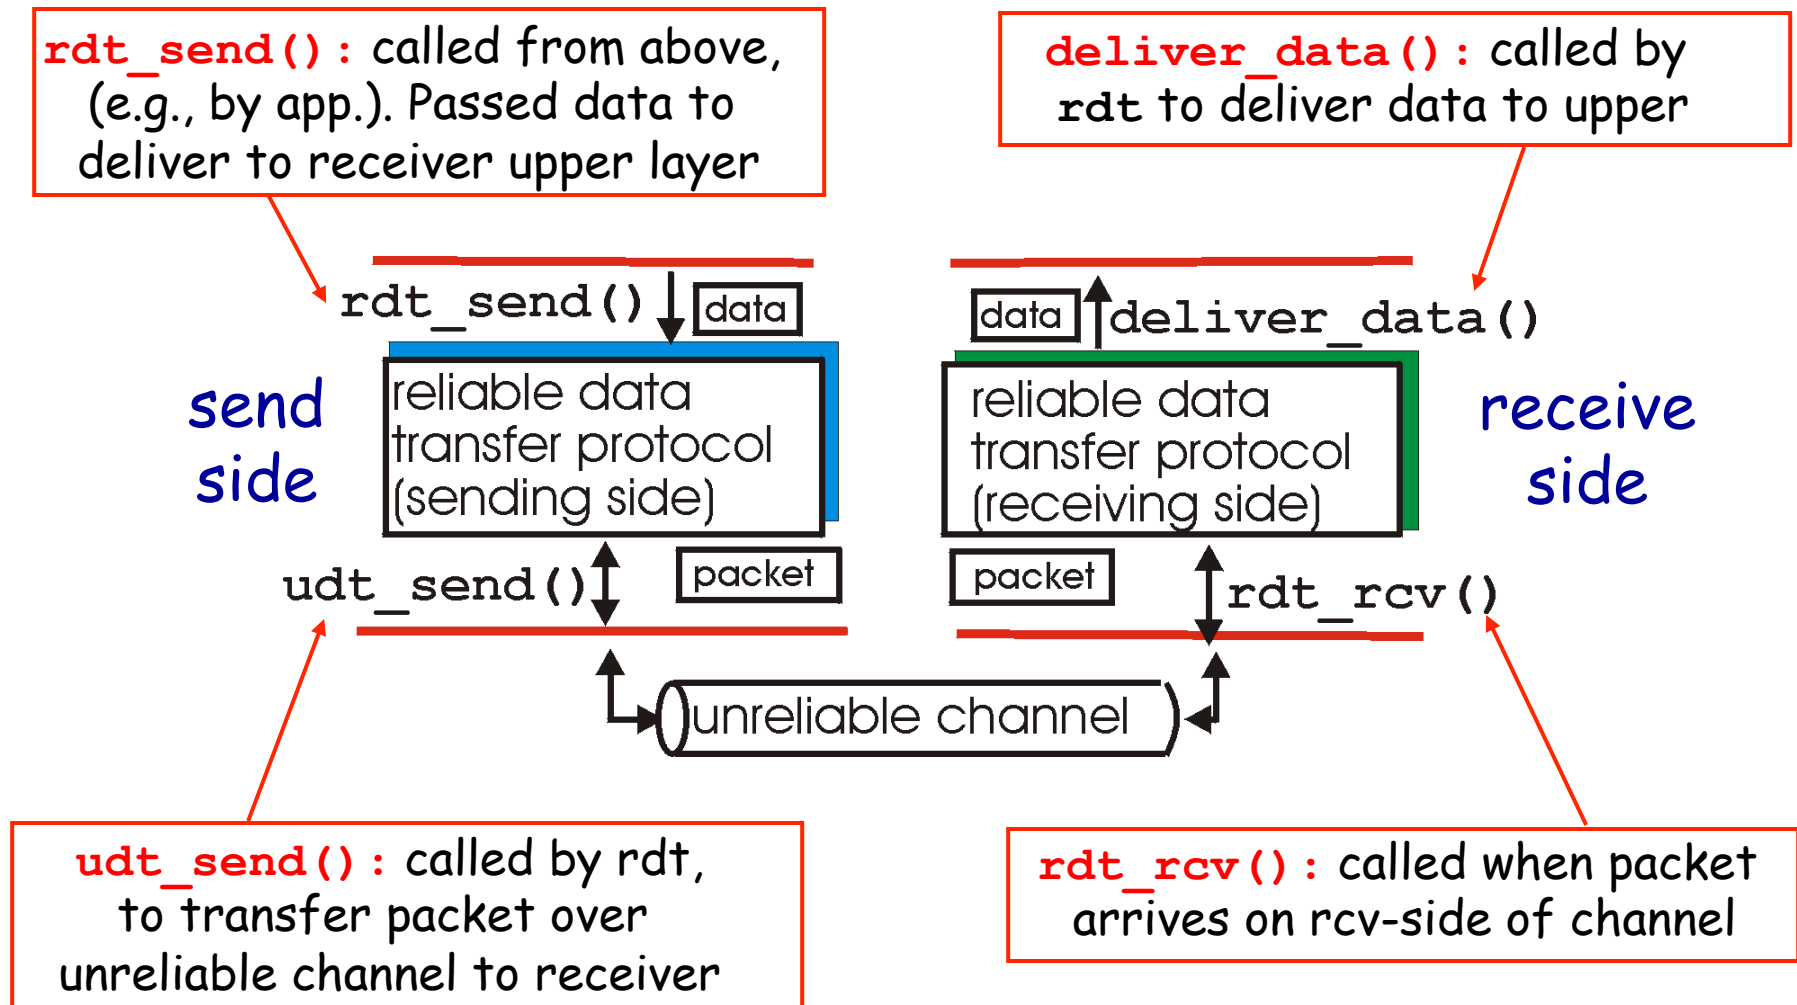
rdt_send(): called from above, (e.g., by app.). Passed data to deliver to receiver upper layer

deliver_data(): called by rdt to deliver data to upper

rdt_send()

data

data

deliver_data()

send side

reliable data transfer protocol (sending side)

reliable data transfer protocol (receiving side)

receive side

udt_send()

packet

packet

rdt_rcv()

unreliable channel

udt_send(): called by rdt, to transfer packet over unreliable channel to receiver

rdt_rcv(): called when packet arrives on rcv-side of channel